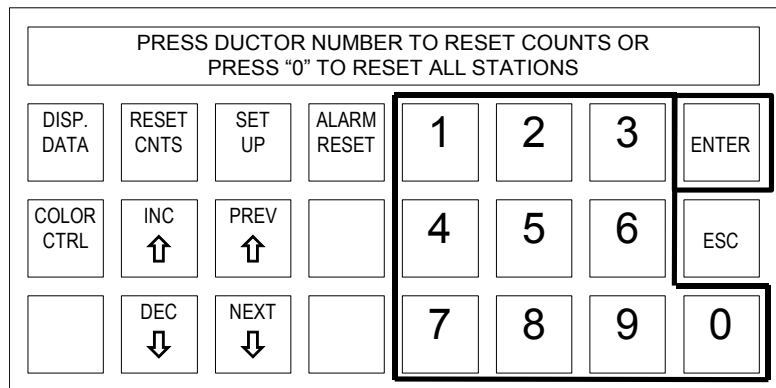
PRESS DUCTOR NUMBER TO RESET COUNTS OR
PRESS “0” TO RESET ALL STATIONS

| DISP. DATA | RESET CNTS | SET UP | ALARM RESET | 1 | 2 | 3 | ENTER |
|---|---|---|---|---|---|---|---|
| COLOR CTRL | INC ⇧ | PREV ⇧ | | 4 | 5 | 6 | ESC |
| | DEC ⇩ | NEXT ⇩ | | 7 | 8 | 9 | 0 |